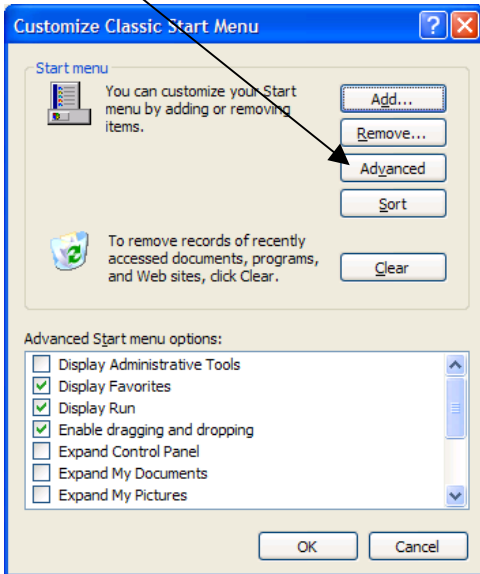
Customize Classic Start Menu

Start menu

You can customize your Start menu by adding or removing items.

Add...

Remove...

Advanced

Sort

To remove records of recently accessed documents, programs, and Web sites, click Clear.

Clear

Advanced Start menu options:

Display Administrative Tools
Display Favorites
Display Run
Enable dragging and dropping
Expand Control Panel
Expand My Documents
Expand My Pictures

OK

Cancel